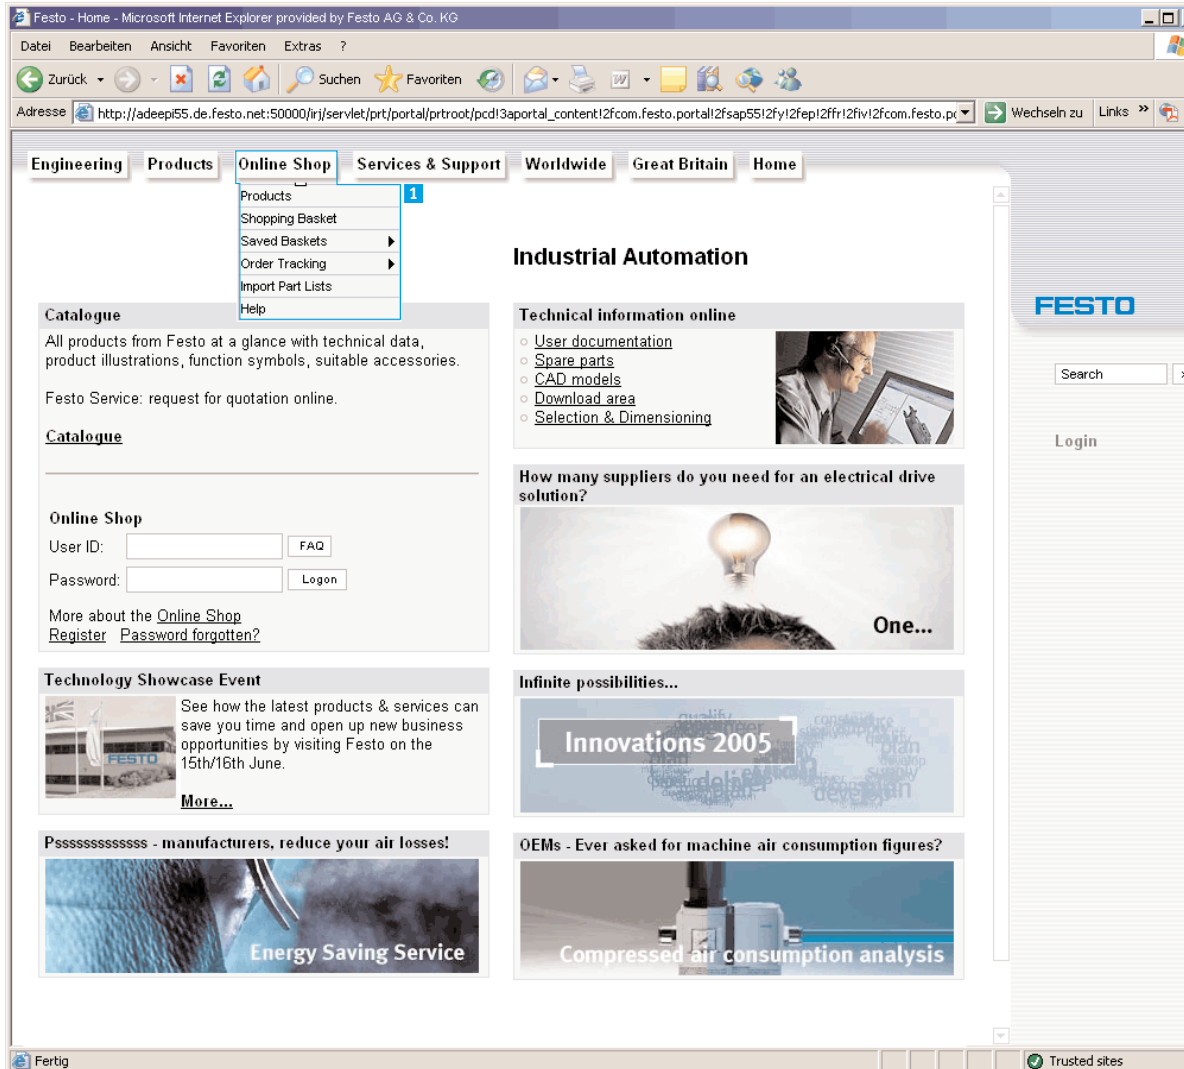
Festo - Home - Microsoft Internet Explorer provided by Festo AG & Co. KG

Datei Bearbeiten Ansicht Favoriten Extras ?

Zurück Suchen Favoriten

Adresse http://adeepi55.de.festo.net:50000/irj/servlet/prt/portal/prtroot/pcd!3aportal_content!2fcom.festo.portal!2fsap55!2fy!2fep!2ffr!2fiv!2fcom.festo.p Wechseln zu Links »

Engineering Products Online Shop Services & Support Worldwide Great Britain Home

Products
Shopping Basket
Saved Baskets
Order Tracking
Import Part Lists
Help

1

Industrial Automation

FESTO

Search

Login

Catalogue

All products from Festo at a glance with technical data, product illustrations, function symbols, suitable accessories.

Festo Service: request for quotation online.

Catalogue

Online Shop

User ID: FAQ

Password: Logon

More about the Online Shop
Register Password forgotten?

Technical information online

User documentation
Spare parts
CAD models
Download area
Selection & Dimensioning

How many suppliers do you need for an electrical drive solution?

One...

Technology Showcase Event

FESTO

See how the latest products & services can save you time and open up new business opportunities by visiting Festo on the 15th/16th June.

More...

Infinite possibilities...

Innovations 2005

Psssssssssssss - manufacturers, reduce your air losses!

Energy Saving Service

OEMs - Ever asked for machine air consumption figures?

Compressed air consumption analysis

Fertig Trusted sites